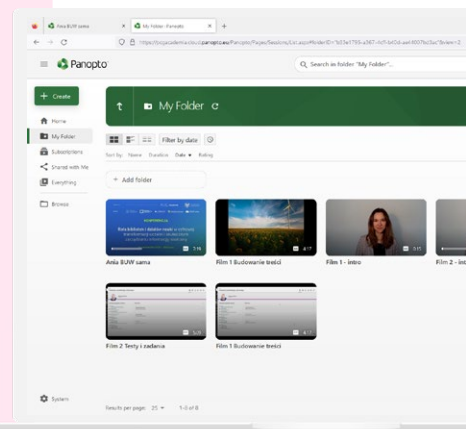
New BUW sama
My Folder - Panopto
https://bcpacademics.cloud.panopto.eu/Panopto/Pages/Sessions/List.aspx#folderID="b53e1793-a567-4cf1-b43d-ae1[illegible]"&view=2

Panopto
Search in folder "My Folder"...

Create
Home
My Folder
Subscriptions
Shared with Me
Everything
Browse

My Folder

Filter by date
Sort by: Name Duration Date Rating

Add folder

Ania BUW sama
Film 1 Budowanie treści
Film 1 - intro
Film 2 - int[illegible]
Film 2 Testy i zadania
Film 1 Budowanie treści

System

Results per page: 25 1-3 of 8